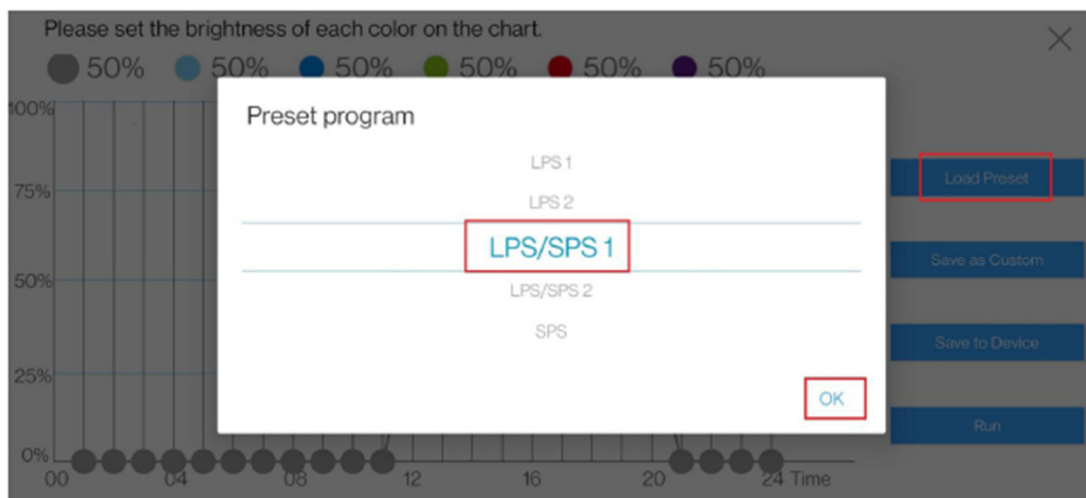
Please set the brightness of each color on the chart.

50% 50% 50% 50% 50% 50%

100%

75%

50%

25%

0%

00 04 08 12 16 20 24 Time

Preset program

LPS 1

LPS 2

LPS/SPS 1

LPS/SPS 2

SPS

OK

Load Preset

Save as Custom

Save to Device

Run